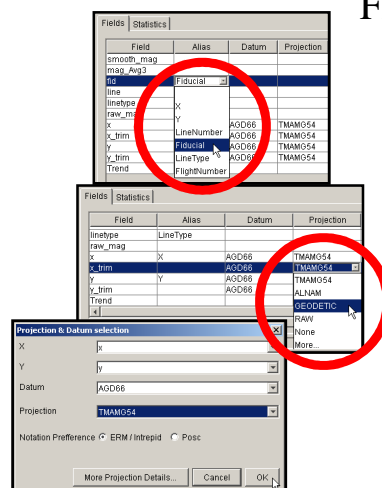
F

Fields | Statistics

| Field | Alias | Datum | Projection |
|---|---|---|---|
| smooth_mag | | | |
| mag_Avg3 | | | |
| fid | Fiducial | | |
| line | | | |
| linetype | | | |
| raw_ma | | | |
| x | | AGD66 | TMAMG54 |
| x_trim | | AGD66 | TMAMG54 |
| Y | | AGD66 | TMAMG54 |
| y_trim | | AGD66 | TMAMG54 |
| Trend | | | |

X
Y
LineNumber
Fiducial
LineType
FlightNumber

Fields | Statistics

| Field | Alias | Datum | Projection |
|---|---|---|---|
| linetype | LineType | | |
| raw_mag | | | |
| x | X | AGD66 | TMAMG54 |
| x_trim | | AGD66 | TMAMG54 |
| Y | Y | AGD66 | |
| y_trim | | AGD66 | |
| Trend | | | |

TMAMG54
ALNAM
GEODETIC
RAW
None
More...

Projection & Datum selection

X x

Y y

Datum AGD66

Projection TMAMG54

Notation Prefference ERM / Intrepid Posc

More Projection Details... Cancel OK